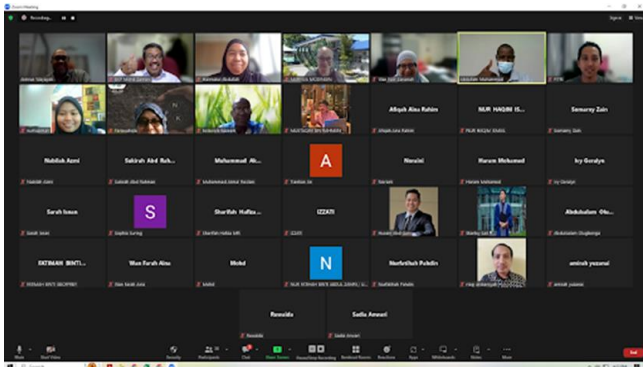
Zoom Meeting

Recording...

Afiqah Aina Rahim

NUR HAQIM IS...

Samorry Zain

Nabilah Azmi

Sakirah Abd Rah...

Muhammad Ak...

A

Nuraini

Haram Mohamed

Ivy Goralyn

Sarah Ismon

S

Sharifah Hafiza...

IZZATI

Abdulsalam Olu...

FATIMAH BINTI...

Wan Farah Aina

Mohd

N

Norfarhiah Pohdin

amirah yusamai

Rosnida

Sadia Anwari

Mute

Start Video

Security

Participants

Chat

Share Screen

Pause/Stop Recording

Breakout Rooms

Reactions

Apps

Whiteboards

Notes

More

End